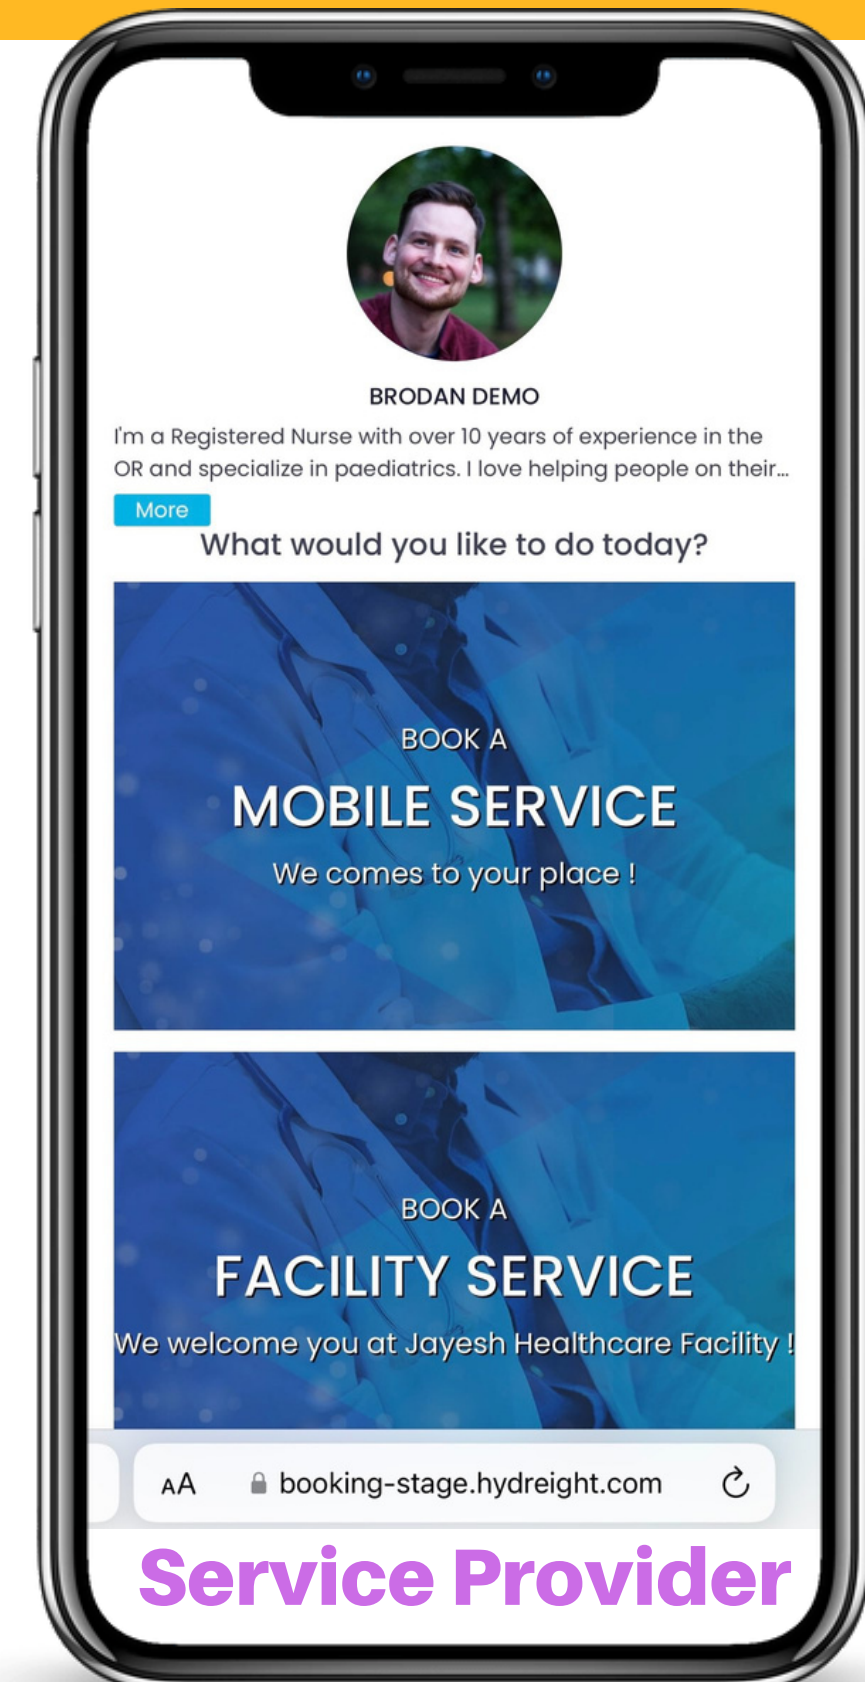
BRODAN DEMO

I'm a Registered Nurse with over 10 years of experience in the OR and specialize in paediatrics. I love helping people on their...

More

What would you like to do today?

BOOK A

MOBILE SERVICE

We comes to your place !

BOOK A

FACILITY SERVICE

We welcome you at Jayesh Healthcare Facility !

AA booking-stage.hydreight.com

Service Provider